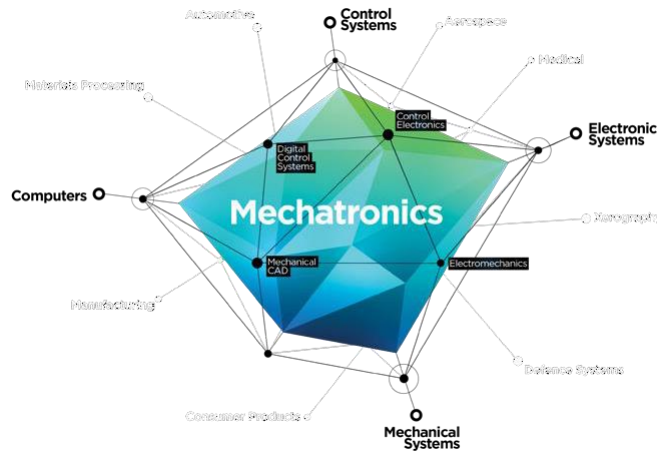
Automotive

Control Systems

Aerospace

Medical

Materials Processing

Control Electronics

Electronic Systems

Digital Control Systems

Computers

Mechatronics

Xerograph

Mechanical CAD

Electromechanics

Manufacturing

Defense Systems

Consumer Products

Mechanical Systems